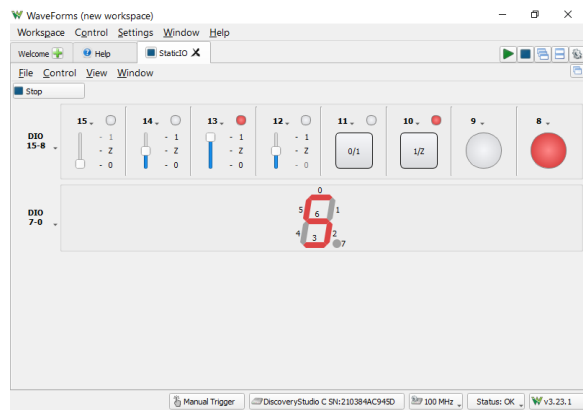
WaveForms (new workspace)

Workspace Control Settings Window Help

Welcome Help StaticIO

File Control View Window

Stop

DIO 15-8

15 - 1 - Z - 0

14 - 1 - Z - 0

13 - 1 - Z - 0

12 - 1 - Z - 0

11 0/1

10 1/Z

9

8

DIO 7-0

0 5 6 1 4 3 2 7

Manual Trigger DiscoveryStudio C SN:210384AC945D 100 MHz Status: OK v3.23.1